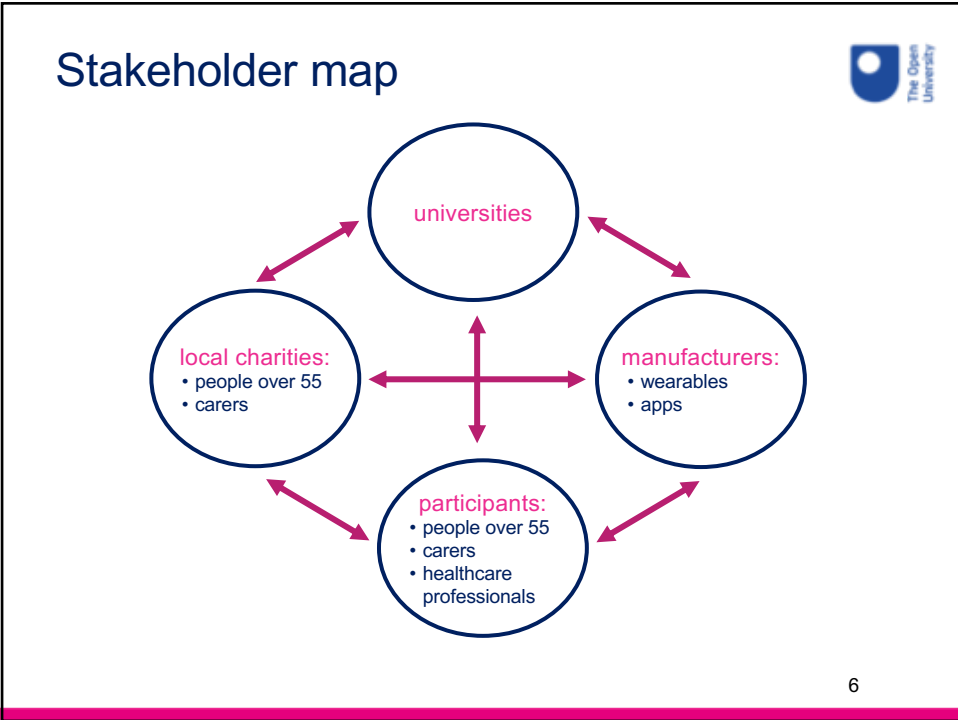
Stakeholder map

The Open University

universities

local charities:
• people over 55
• carers

manufacturers:
• wearables
• apps

participants:
• people over 55
• carers
• healthcare professionals

6